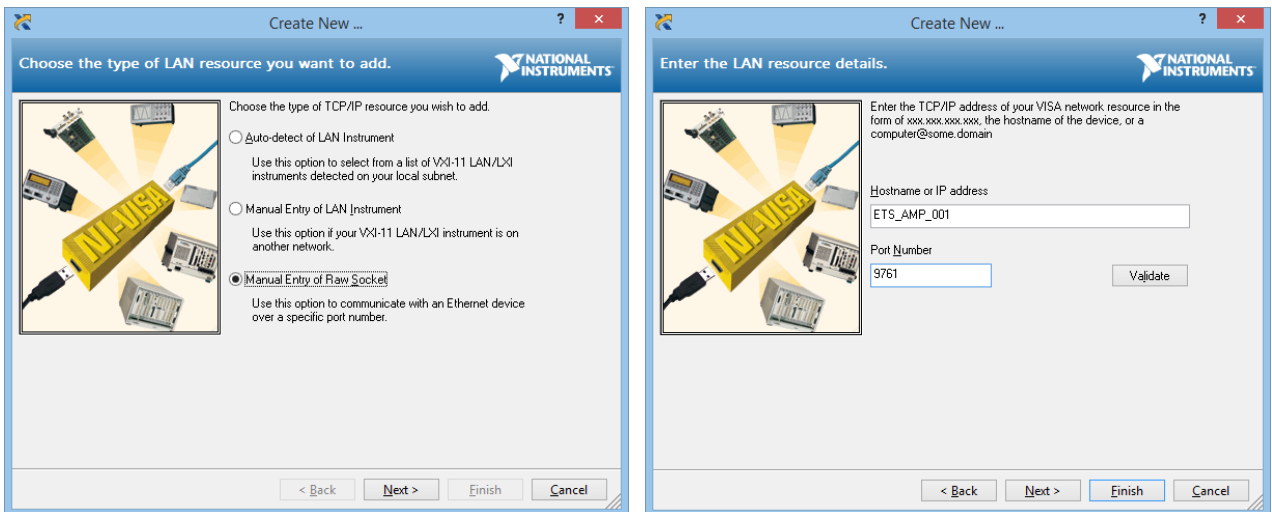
Create New ...

?

Choose the type of LAN resource you want to add.

NATIONAL INSTRUMENTS

NI-VISA

Choose the type of TCP/IP resource you wish to add.

Auto-detect of LAN Instrument

Use this option to select from a list of VXI-11 LAN/LXI instruments detected on your local subnet.

Manual Entry of LAN Instrument

Use this option if your VXI-11 LAN/LXI instrument is on another network.

Manual Entry of Raw Socket

Use this option to communicate with an Ethernet device over a specific port number.

< Back | Next > | Finish | Cancel

Create New ...

?

Enter the LAN resource details.

NATIONAL INSTRUMENTS

NI-VISA

Enter the TCP/IP address of your VISA network resource in the form of xxx.xxx.xxx.xxx, the hostname of the device, or a computer@some.domain

Hostname or IP address

ETS_AMP_001

Port Number

9761

Validate

< Back | Next > | Finish | Cancel